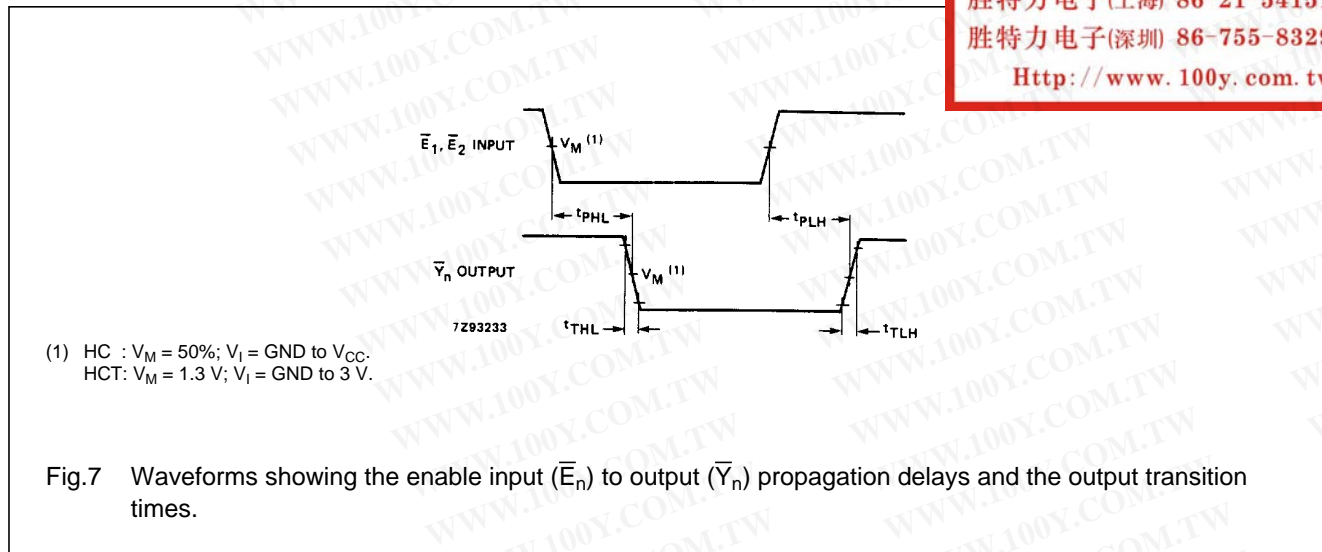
胜特力电子(上海) 86-21-5415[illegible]
胜特力电子(深圳) 86-755-8329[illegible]
Http://www.100y.com.t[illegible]

$\overline{E}_1, \overline{E}_2$ INPUT

$V_M$ (1)

$t_{PHL}$

$t_{PLH}$

$\overline{Y}_n$ OUTPUT

$V_M$ (1)

7Z93233

$t_{THL}$

$t_{TLH}$

(1) HC : $V_M$ = 50%; $V_I$ = GND to $V_{CC}$.
HCT: $V_M$ = 1.3 V; $V_I$ = GND to 3 V.

Fig.7 Waveforms showing the enable input ($\overline{E}_n$) to output ($\overline{Y}_n$) propagation delays and the output transition times.

WWW.100Y.COM.TW